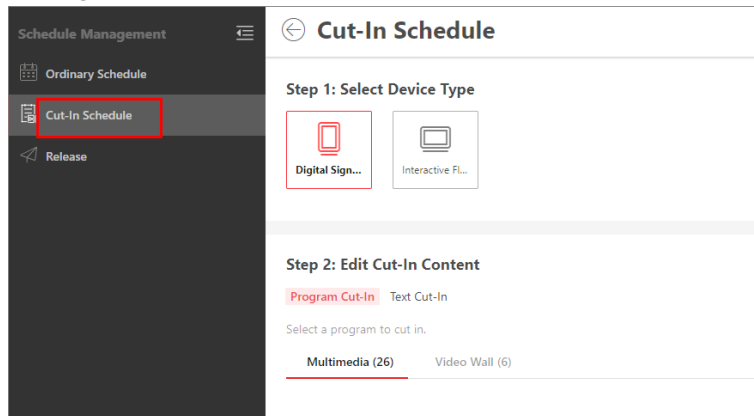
Schedule Management

Ordinary Schedule

Cut-In Schedule

Release

Cut-In Schedule

Step 1: Select Device Type

Digital Sign...

Interactive Fl...

Step 2: Edit Cut-In Content

Program Cut-In Text Cut-In

Select a program to cut in.

Multimedia (26) Video Wall (6)